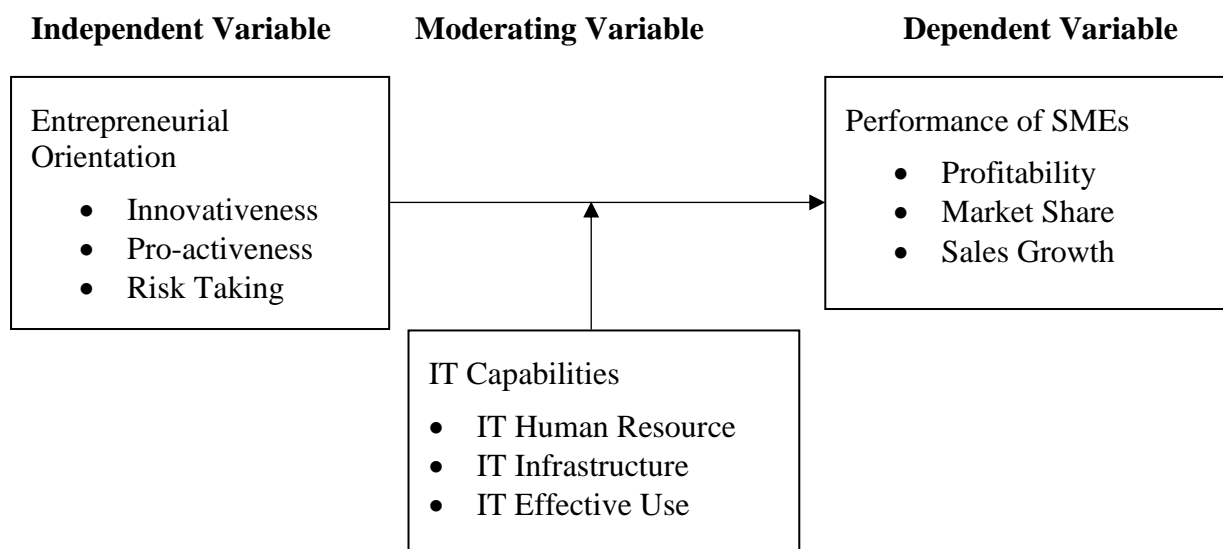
**Independent Variable**

**Moderating Variable**

**Dependent Variable**

Entrepreneurial Orientation

- Innovativeness
- Pro-activeness
- Risk Taking

Performance of SMEs

- Profitability
- Market Share
- Sales Growth

IT Capabilities

- IT Human Resource
- IT Infrastructure
- IT Effective Use